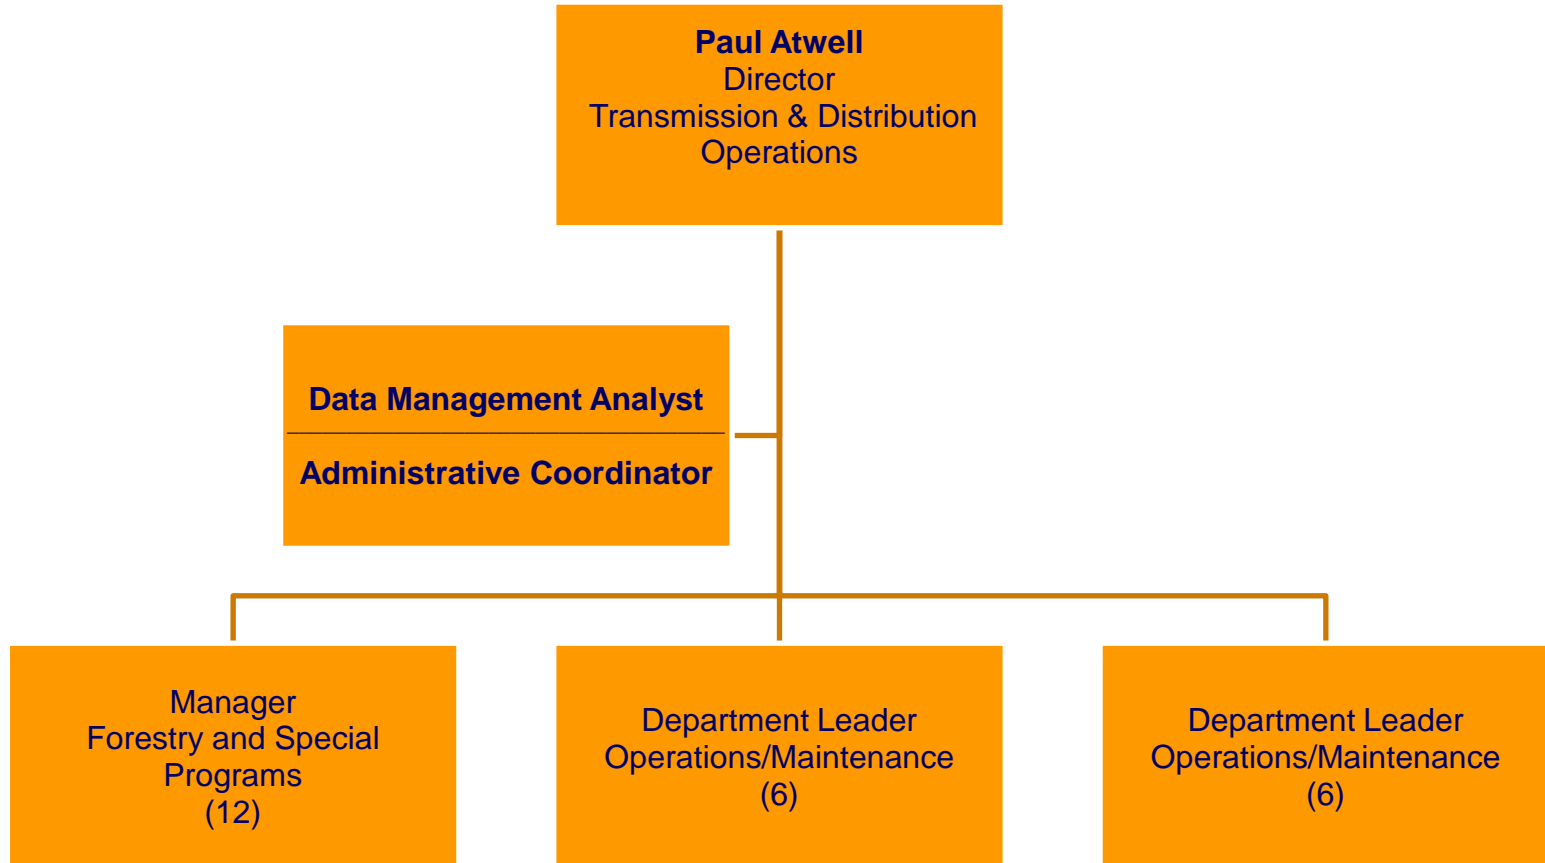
Paul Atwell
Director
Transmission & Distribution Operations

Data Management Analyst

Administrative Coordinator

Manager
Forestry and Special Programs
(12)

Department Leader
Operations/Maintenance
(6)

Department Leader
Operations/Maintenance
(6)